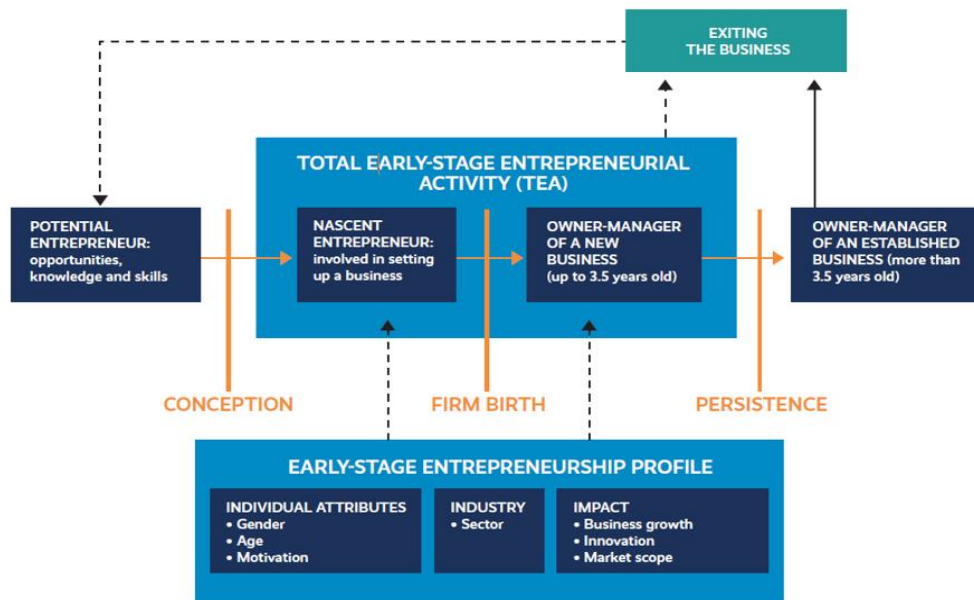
EXITING THE BUSINESS

TOTAL EARLY-STAGE ENTREPRENEURIAL ACTIVITY (TEA)

POTENTIAL ENTREPRENEUR: opportunities, knowledge and skills

NASCENT ENTREPRENEUR: involved in setting up a business

OWNER-MANAGER OF A NEW BUSINESS (up to 3.5 years old)

OWNER-MANAGER OF AN ESTABLISHED BUSINESS (more than 3.5 years old)

CONCEPTION

FIRM BIRTH

PERSISTENCE

EARLY-STAGE ENTREPRENEURSHIP PROFILE

INDIVIDUAL ATTRIBUTES
• Gender
• Age
• Motivation

INDUSTRY
• Sector

IMPACT
• Business growth
• Innovation
• Market scope